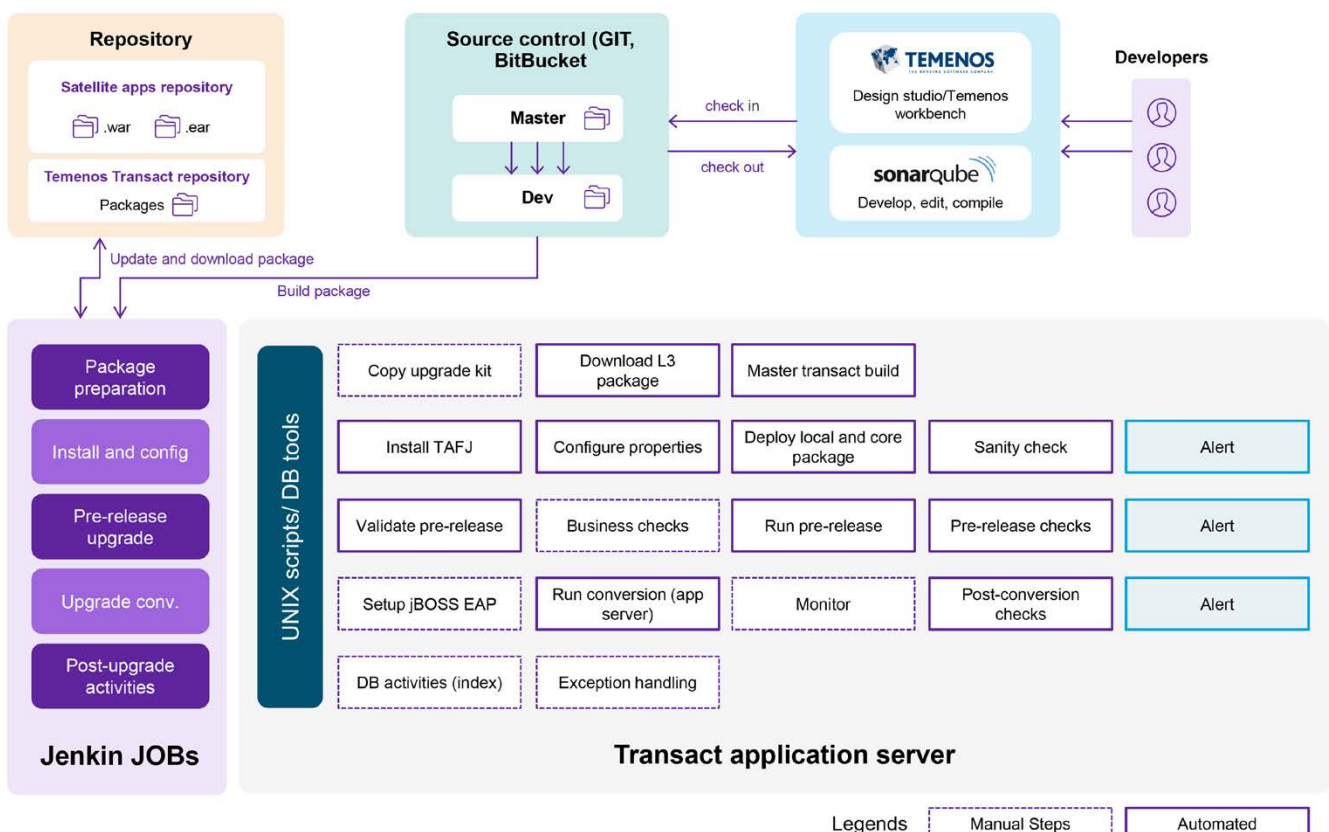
Repository

Satellite apps repository

.war .ear

Temenos Transact repository

Packages

Source control (GIT, BitBucket

Master

Dev

check in

check out

TEMENOS
THE BANKING SOFTWARE COMPANY

Design studio/Temenos workbench

sonarqube

Develop, edit, compile

Developers

Update and download package

Build package

Package preparation

Install and config

Pre-release upgrade

Upgrade conv.

Post-upgrade activities

Jenkin JOBs

UNIX scripts/ DB tools

| Copy upgrade kit | Download L3 package | Master transact build | | |
|---|---|---|---|---|
| Install TAFJ | Configure properties | Deploy local and core package | Sanity check | Alert |
| Validate pre-release | Business checks | Run pre-release | Pre-release checks | Alert |
| Setup jBOSS EAP | Run conversion (app server) | Monitor | Post-conversion checks | Alert |
| DB activities (index) | Exception handling | | | |

Transact application server

Legends Manual Steps Automated